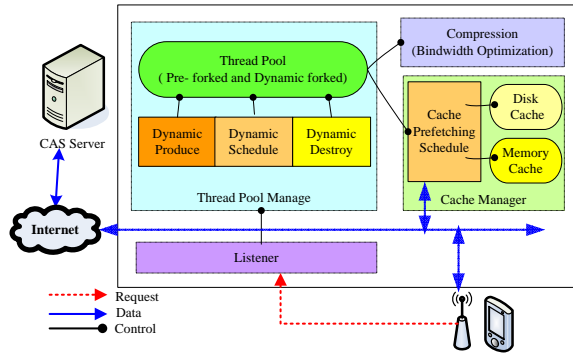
CAS Server

Internet

Thread Pool
( Pre- forked and Dynamic forked)

Dynamic Produce

Dynamic Schedule

Dynamic Destroy

Thread Pool Manage

Compression
(Bindwidth Optimization)

Cache Prefetching Schedule

Disk Cache

Memory Cache

Cache Manager

Listener

Request
Data
Control